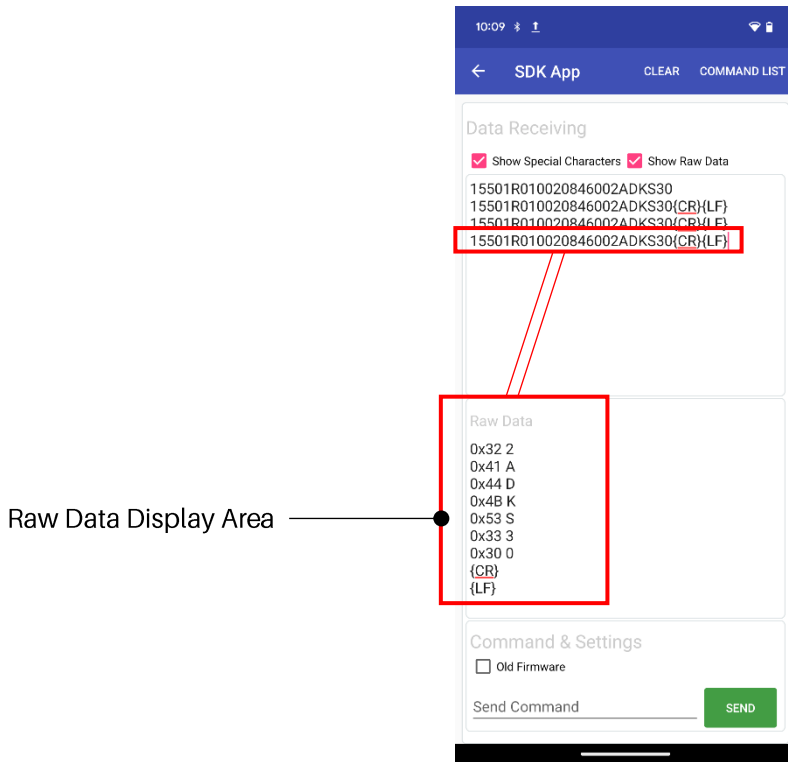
10:09

SDK App CLEAR COMMAND LIST

Data Receiving

Show Special Characters Show Raw Data

15501R010020846002ADKS30
15501R010020846002ADKS30{CR}{LF}
15501R010020846002ADKS30{CR}{LF}
15501R010020846002ADKS30{CR}{LF}

Raw Data

0x32 2
0x41 A
0x44 D
0x4B K
0x53 S
0x33 3
0x30 0
{CR}
{LF}

Raw Data Display Area

Command & Settings

Old Firmware

Send Command

SEND